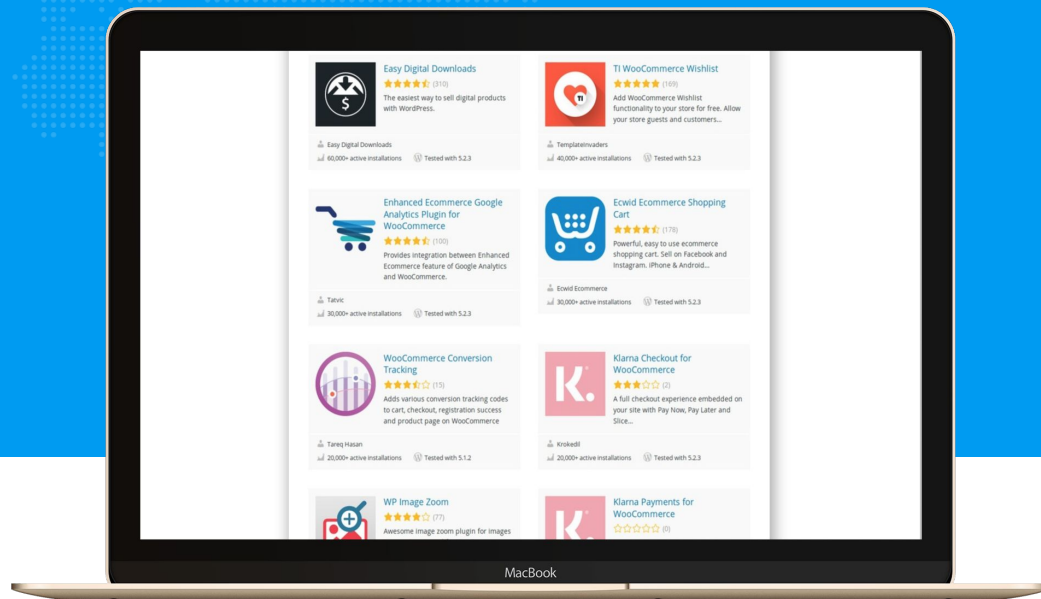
Easy Digital Downloads
(310)
The easiest way to sell digital products with WordPress.
Easy Digital Downloads
60,000+ active installations
Tested with 5.2.3

TI WooCommerce Wishlist
(169)
Add WooCommerce Wishlist functionality to your store for free. Allow your store guests and customers...
TemplateInvaders
40,000+ active installations
Tested with 5.2.3

Enhanced Ecommerce Google Analytics Plugin for WooCommerce
(100)
Provides integration between Enhanced Ecommerce feature of Google Analytics and WooCommerce.
Tatvic
30,000+ active installations
Tested with 5.2.3

Ecwid Ecommerce Shopping Cart
(178)
Powerful, easy to use ecommerce shopping cart. Sell on Facebook and Instagram. iPhone & Android...
Ecwid Ecommerce
30,000+ active installations
Tested with 5.2.3

WooCommerce Conversion Tracking
(15)
Adds various conversion tracking codes to cart, checkout, registration success and product page on WooCommerce
Tareq Hasan
20,000+ active installations
Tested with 5.1.2

Klarna Checkout for WooCommerce
(2)
A full checkout experience embedded on your site with Pay Now, Pay Later and Slice...
Krokedil
20,000+ active installations
Tested with 5.2.3

WP Image Zoom
(77)
Awesome image zoom plugin for images

Klarna Payments for WooCommerce
(0)

MacBook